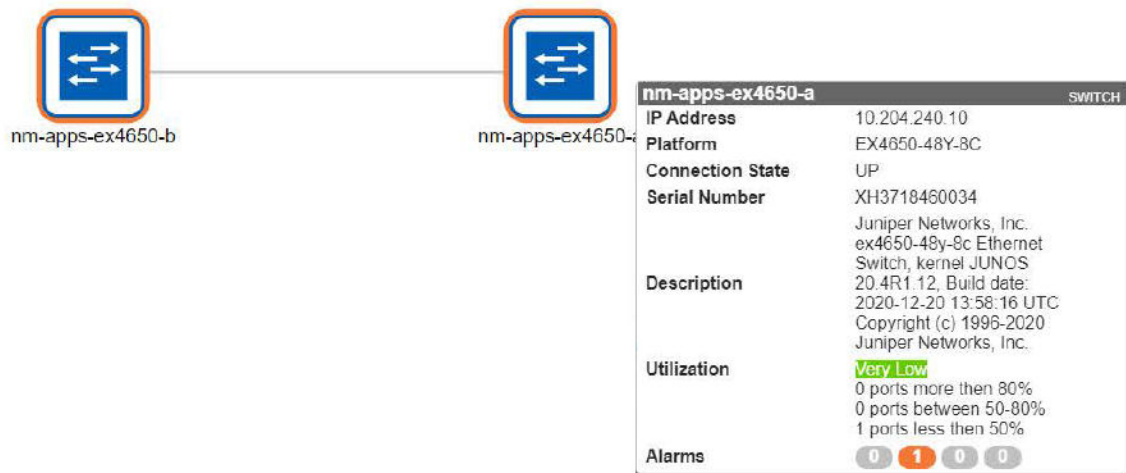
nm-apps-ex4650-b

nm-apps-ex4650-a

nm-apps-ex4650-a SWITCH

| | |
|---|---|
| IP Address | 10.204.240.10 |
| Platform | EX4650-48Y-8C |
| Connection State | UP |
| Serial Number | XH3718460034 |
| Description | Juniper Networks, Inc. ex4650-48y-8c Ethernet Switch, kernel JUNOS 20.4R1.12, Build date: 2020-12-20 13:58:16 UTC Copyright (c) 1996-2020 Juniper Networks, Inc. |
| Utilization | Very Low<br>0 ports more then 80%<br>0 ports between 50-80%<br>1 ports less then 50% |
| Alarms | 0 1 0 0 |